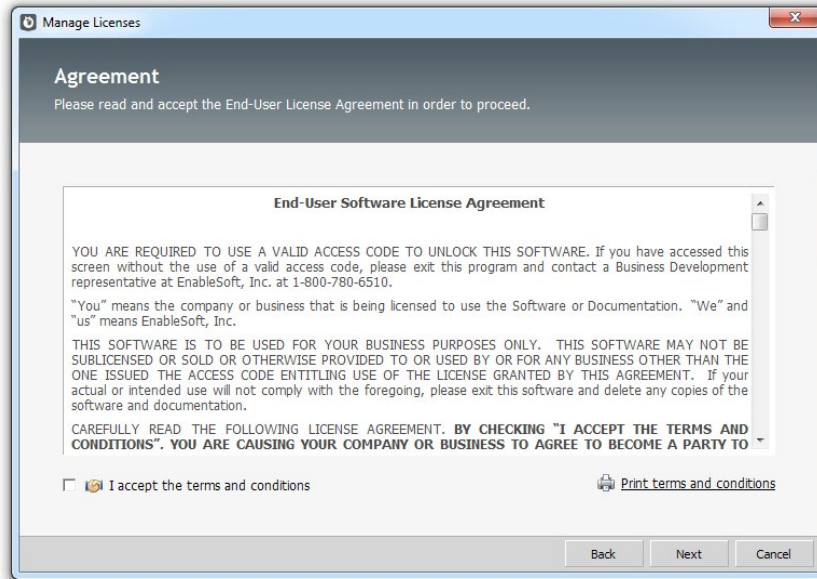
Manage Licenses

Agreement

Please read and accept the End-User License Agreement in order to proceed.

End-User Software License Agreement

YOU ARE REQUIRED TO USE A VALID ACCESS CODE TO UNLOCK THIS SOFTWARE. If you have accessed this screen without the use of a valid access code, please exit this program and contact a Business Development representative at EnableSoft, Inc. at 1-800-780-6510.

"You" means the company or business that is being licensed to use the Software or Documentation. "We" and "us" means EnableSoft, Inc.

THIS SOFTWARE IS TO BE USED FOR YOUR BUSINESS PURPOSES ONLY. THIS SOFTWARE MAY NOT BE SUBLICENSED OR SOLD OR OTHERWISE PROVIDED TO OR USED BY OR FOR ANY BUSINESS OTHER THAN THE ONE ISSUED THE ACCESS CODE ENTITLING USE OF THE LICENSE GRANTED BY THIS AGREEMENT. If your actual or intended use will not comply with the foregoing, please exit this software and delete any copies of the software and documentation.

CAREFULLY READ THE FOLLOWING LICENSE AGREEMENT. BY CHECKING "I ACCEPT THE TERMS AND CONDITIONS". YOU ARE CAUSING YOUR COMPANY OR BUSINESS TO AGREE TO BECOME A PARTY TO

I accept the terms and conditions

Print terms and conditions

Back Next Cancel